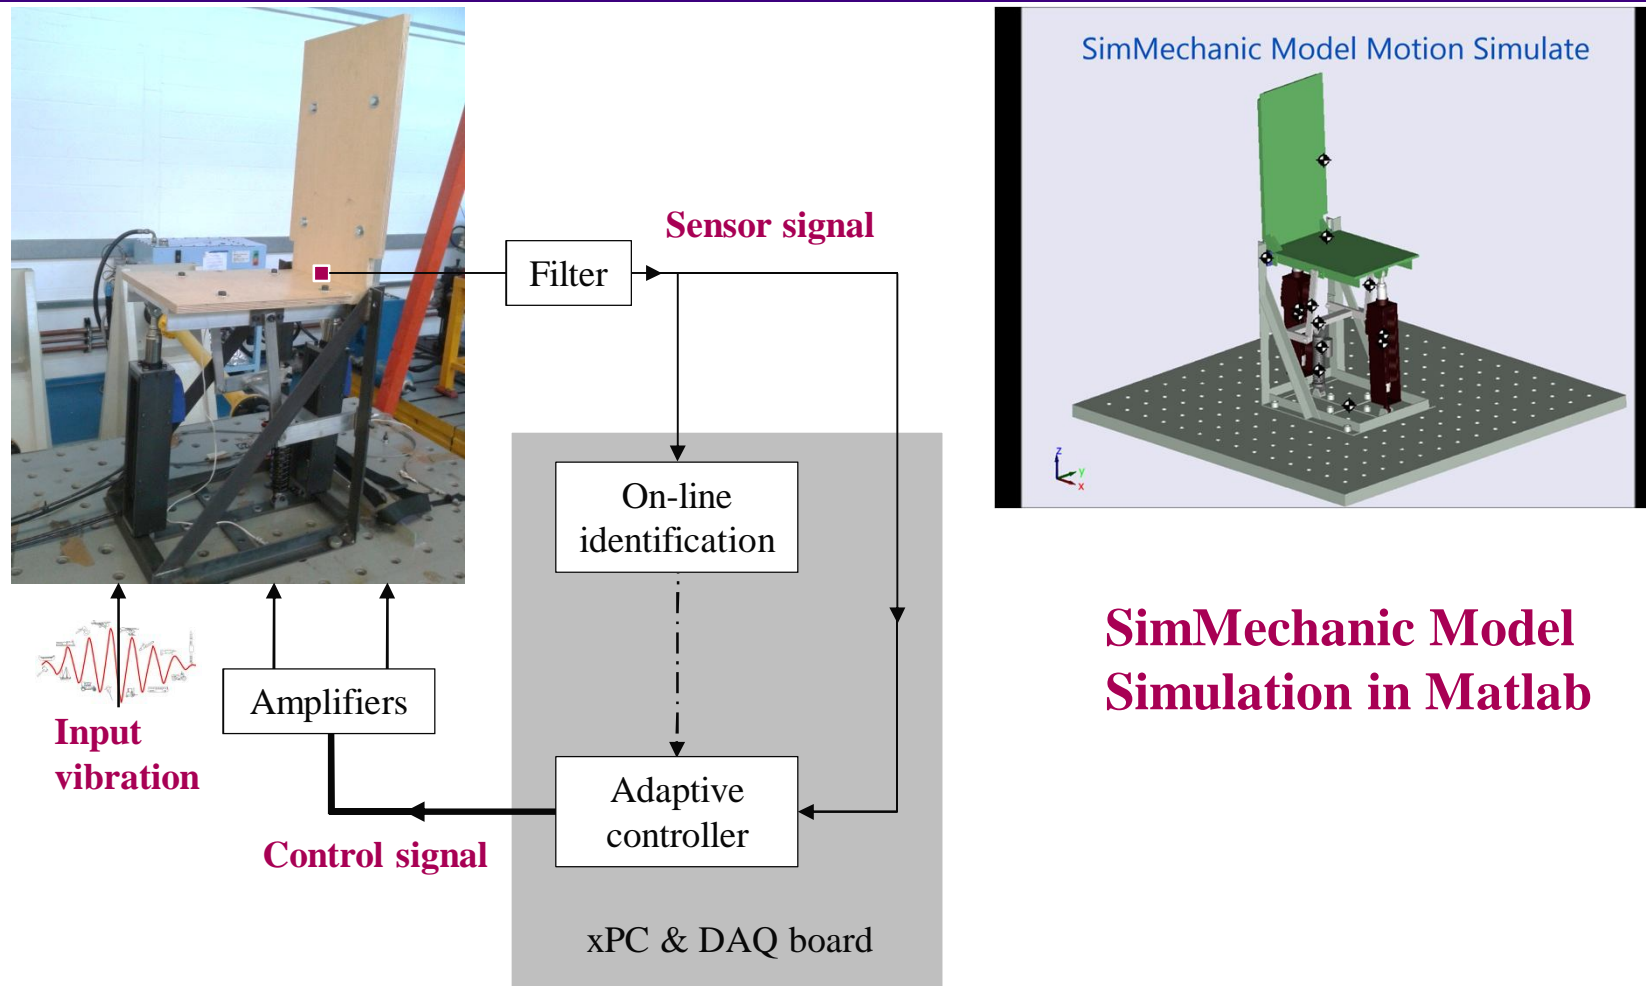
Filter

Sensor signal

On-line identification

Adaptive controller

xPC & DAQ board

Amplifiers

Input vibration

Control signal

SimMechanic Model Motion Simulate

z
y
x

SimMechanic Model Simulation in Matlab